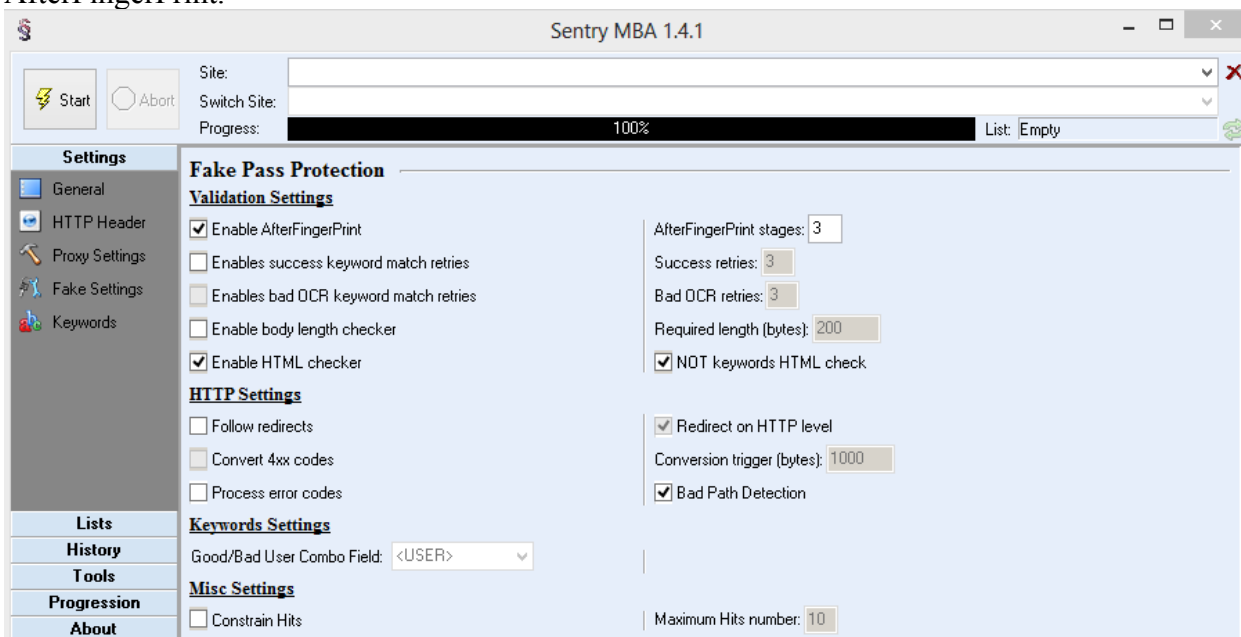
AfterFingerPrint:

Sentry MBA 1.4.1

Start
Abort
Site:
Switch Site:
Progress:
100%
List: Empty

Settings
General
HTTP Header
Proxy Settings
Fake Settings
Keywords

Fake Pass Protection
Validation Settings
Enable AfterFingerPrint
AfterFingerPrint stages: 3
Enables success keyword match retries
Success retries: 3
Enables bad OCR keyword match retries
Bad OCR retries: 3
Enable body length checker
Required length (bytes): 200
Enable HTML checker
NOT keywords HTML check
HTTP Settings
Follow redirects
Redirect on HTTP level
Convert 4xx codes
Conversion trigger (bytes): 1000
Process error codes
Bad Path Detection
Keywords Settings
Good/Bad User Combo Field: <USER>
Misc Settings
Constrain Hits
Maximum Hits number: 10

Lists
History
Tools
Progression
About